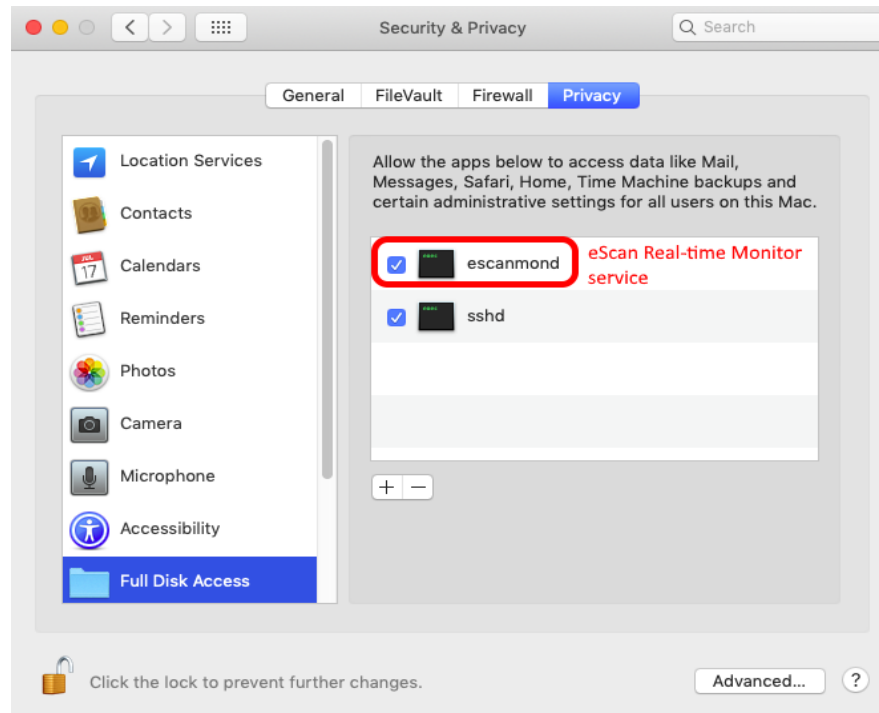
Security & Privacy

Search

General FileVault Firewall Privacy

Location Services
Contacts
JUL 17 Calendars
Reminders
Photos
Camera
Microphone
Accessibility
Full Disk Access

Allow the apps below to access data like Mail, Messages, Safari, Home, Time Machine backups and certain administrative settings for all users on this Mac.

escanmond

eScan Real-time Monitor service

sshd

+ −

Click the lock to prevent further changes.

Advanced...

?